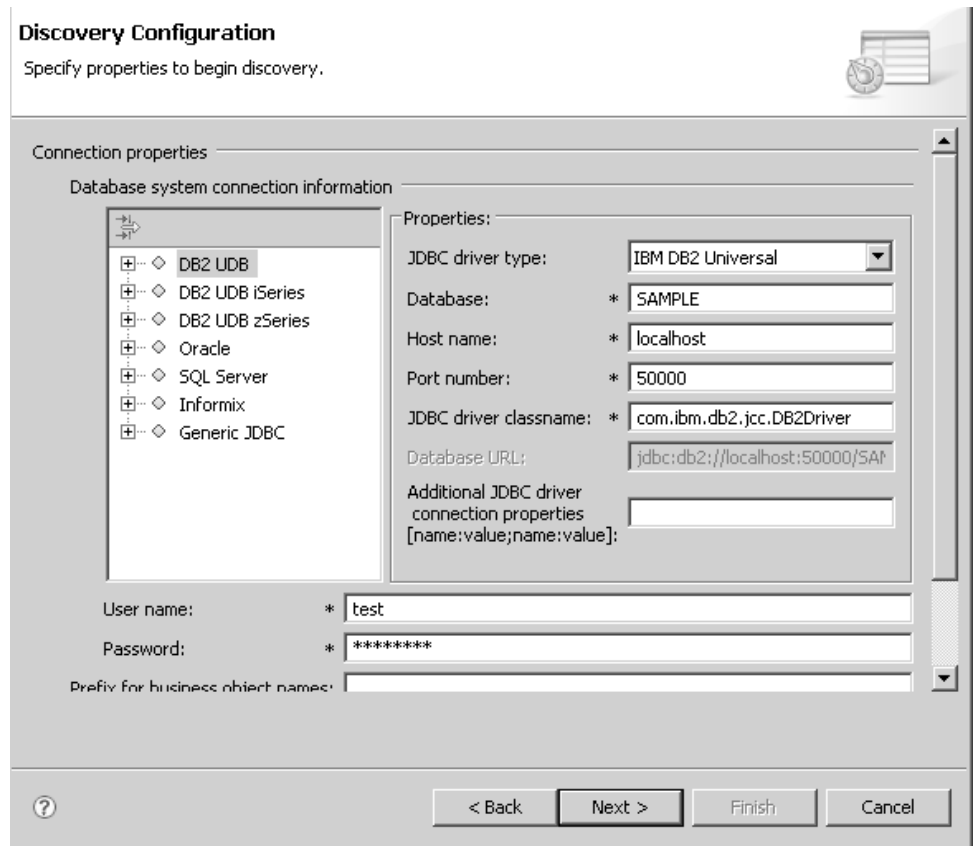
Discovery Configuration

Specify properties to begin discovery.

Connection properties

Database system connection information

DB2 UDB
DB2 UDB iSeries
DB2 UDB zSeries
Oracle
SQL Server
Informix
Generic JDBC

Properties:

JDBC driver type: IBM DB2 Universal

Database: * SAMPLE

Host name: * localhost

Port number: * 50000

JDBC driver classname: * com.ibm.db2.jcc.DB2Driver

Database URL: jdbc:db2://localhost:50000/SA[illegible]

Additional JDBC driver connection properties [name:value;name:value]:

User name: * test

Password: * ********

Prefix for business object names:

< Back Next > Finish Cancel